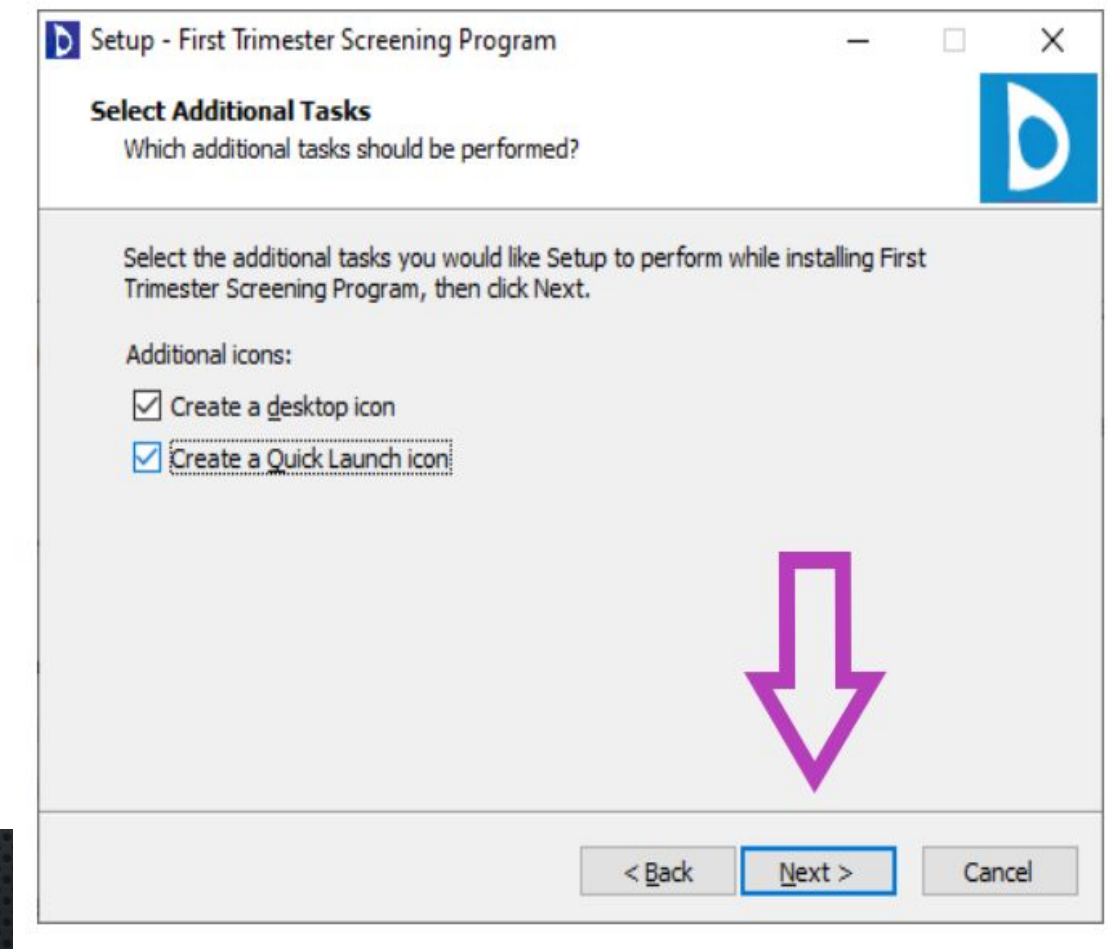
Setup - First Trimester Screening Program

Select Additional Tasks
Which additional tasks should be performed?

Select the additional tasks you would like Setup to perform while installing First Trimester Screening Program, then click Next.

Additional icons:

Create a desktop icon

Create a Quick Launch icon

< Back

Next >

Cancel